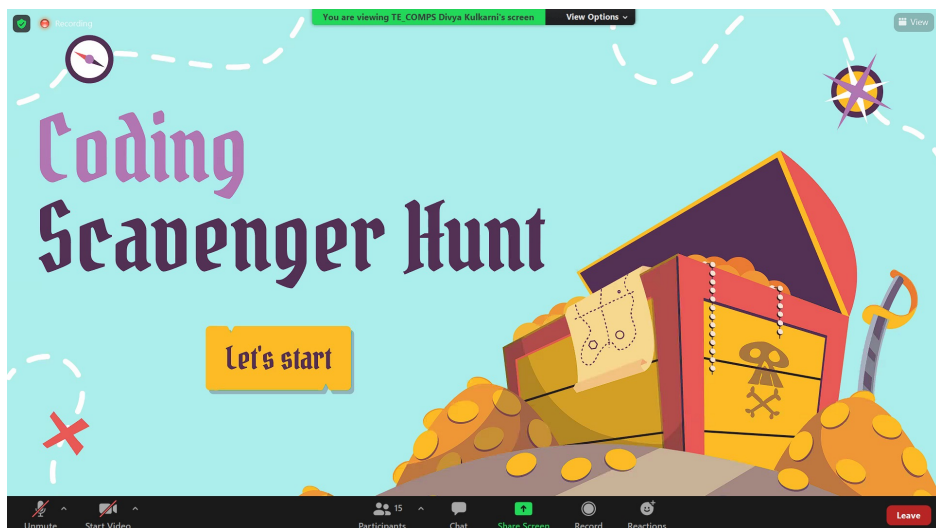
Recording

You are viewing TE_COMPS Divya Kulkarni's screen

View Options

View

Coding

Scavenger Hunt

Let's start

Unmute

Start Video

15

Participants

Chat

Share Screen

Record

Reactions

Leave